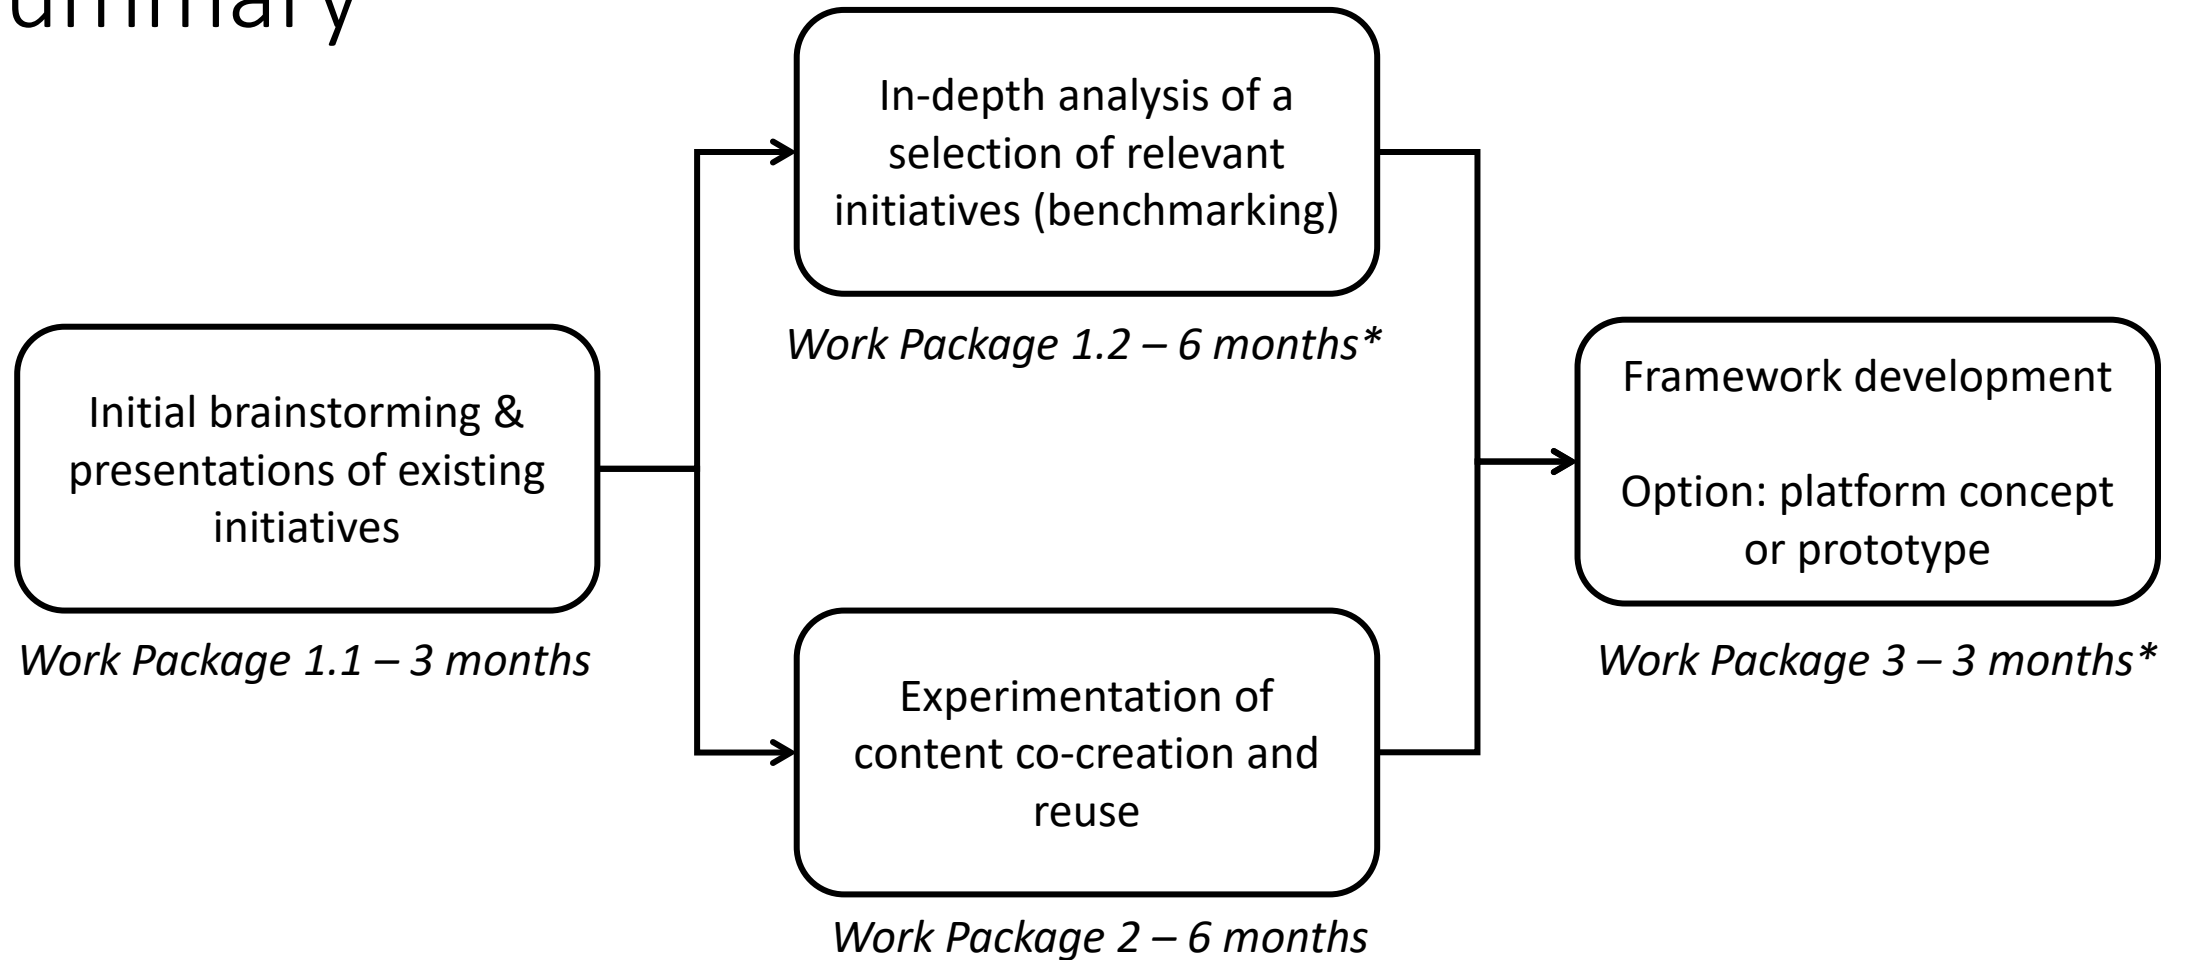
ummary

Initial brainstorming & presentations of existing initiatives

Work Package 1.1 – 3 months

In-depth analysis of a selection of relevant initiatives (benchmarking)

Work Package 1.2 – 6 months*

Experimentation of content co-creation and reuse

Work Package 2 – 6 months

Framework development

Option: platform concept or prototype

Work Package 3 – 3 months*